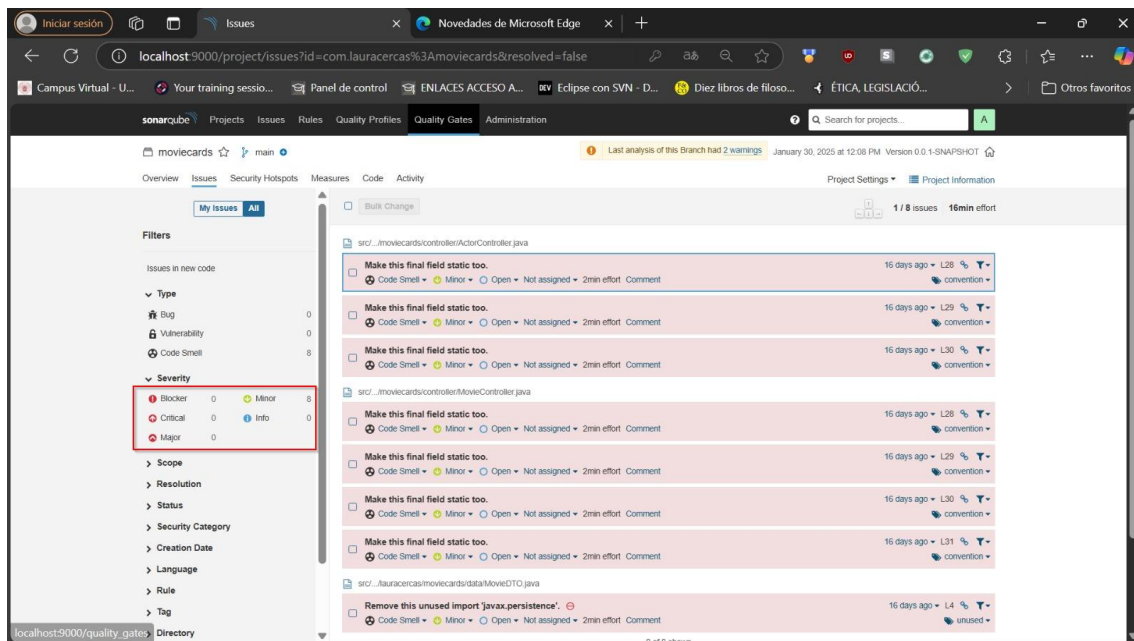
Iniciar sesión
Issues
Novedades de Microsoft Edge
localhost:9000/project/issues?id=com.lauracercas%3Amoviecards&resolved=false
Campus Virtual - U...
Your training sessio...
Panel de control
ENLACES ACCESO A...
Eclipse con SVN - D...
Diez libros de filoso...
ÉTICA, LEGISLACIÓ...
Otros favoritos

sonarqube Projects Issues Rules Quality Profiles Quality Gates Administration
Search for projects...
A

moviecards main
Last analysis of this Branch had 2 warnings January 30, 2025 at 12:08 PM Version 0.0.1-SNAPSHOT
Overview Issues Security Hotspots Measures Code Activity
Project Settings Project Information

My Issues All
Filters
Issues in new code
Type
Bug 0
Vulnerability 0
Code Smell 8
Severity
Blocker 0
Minor 8
Critical 0
Info 0
Major 0
Scope
Resolution
Status
Security Category
Creation Date
Language
Rule
Tag
Directory

Bulk Change
1 / 8 issues 16min effort

src/.../moviecards/controller/ActorController.java
Make this final field static too.
Code Smell Minor Open Not assigned 2min effort Comment
16 days ago L28 convention
Make this final field static too.
Code Smell Minor Open Not assigned 2min effort Comment
16 days ago L29 convention
Make this final field static too.
Code Smell Minor Open Not assigned 2min effort Comment
16 days ago L30 convention

src/.../moviecards/controller/MovieController.java
Make this final field static too.
Code Smell Minor Open Not assigned 2min effort Comment
16 days ago L28 convention
Make this final field static too.
Code Smell Minor Open Not assigned 2min effort Comment
16 days ago L29 convention
Make this final field static too.
Code Smell Minor Open Not assigned 2min effort Comment
16 days ago L30 convention
Make this final field static too.
Code Smell Minor Open Not assigned 2min effort Comment
16 days ago L31 convention

src/.../lauracercas/moviecards/data/MovieDTO.java
Remove this unused import 'javax.persistence'.
Code Smell Minor Open Not assigned 2min effort Comment
16 days ago L4 unused

localhost:9000/quality_gates